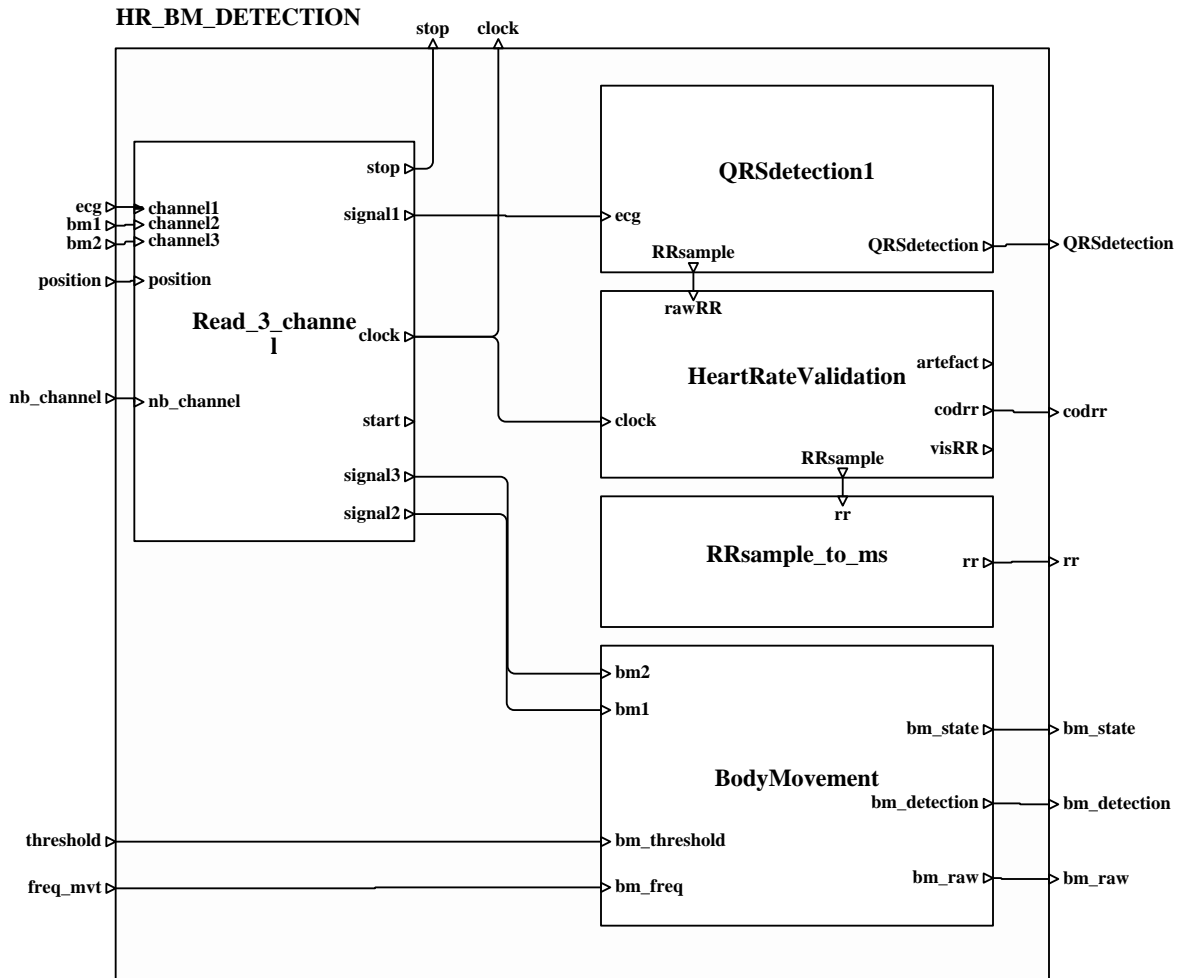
HR_BM_DETECTION

stop clock

stop
ecg channel1
bm1 channel2
bm2 channel3
signal1
position position
Read_3_channel
clock
nb_channel nb_channel
start
signal3
signal2

QRSdetection1
ecg
RRsample
QRSdetection QRSdetection

rawRR
HeartRateValidation
artefact
clock
codrr codrr
visRR
RRsample

rr
RRsample_to_ms
rr rr

bm2
bm1
BodyMovement
bm_state bm_state
bm_detection bm_detection
threshold bm_threshold
bm_raw bm_raw
freq_mvt bm_freq